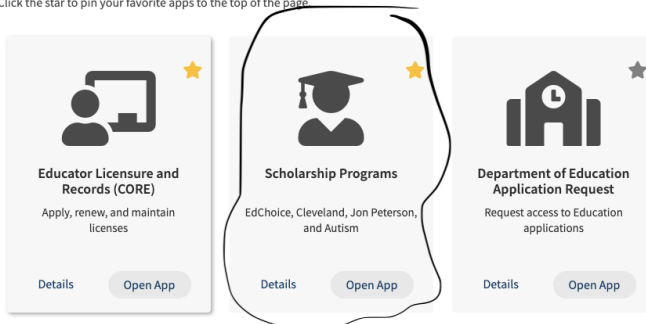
Click the star to pin your favorite apps to the top of the page.

Educator Licensure and Records (CORE)

Apply, renew, and maintain licenses

Details Open App

Scholarship Programs

EdChoice, Cleveland, Jon Peterson, and Autism

Details Open App

Department of Education Application Request

Request access to Education applications

Details Open App